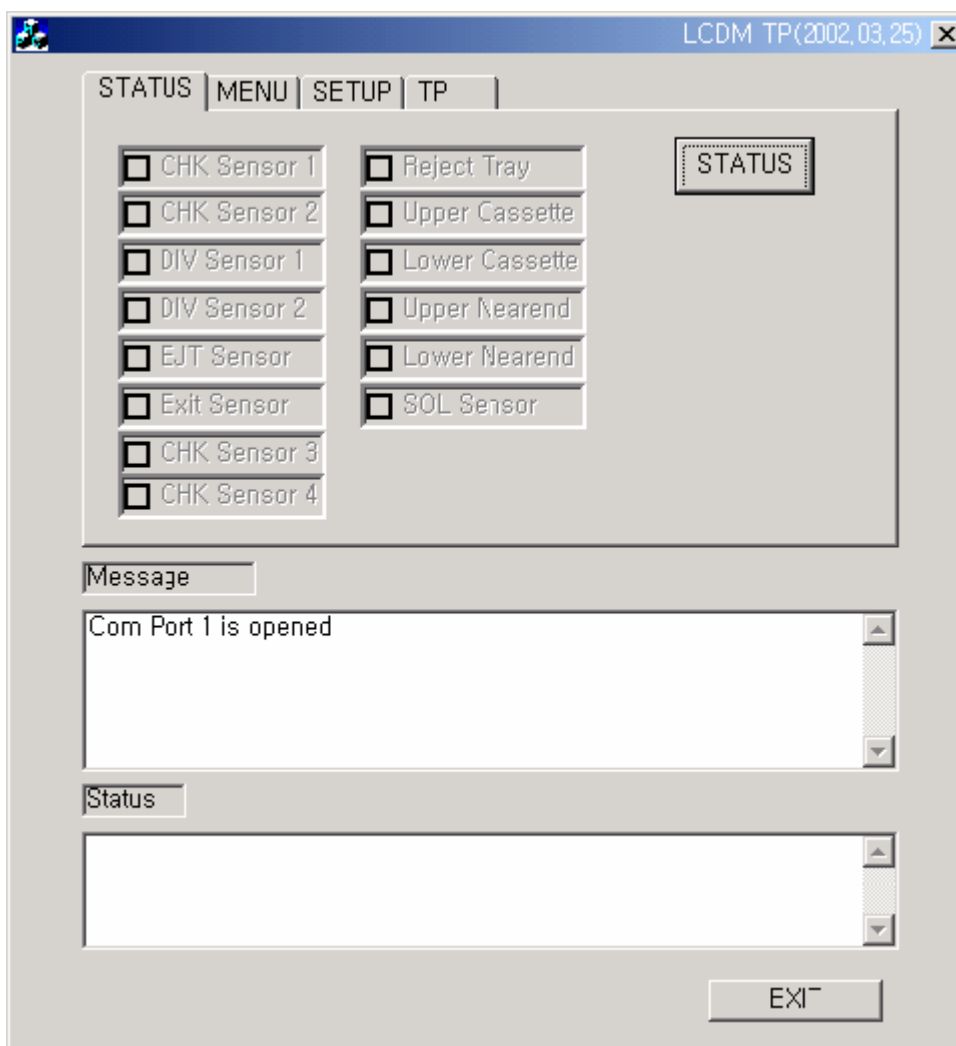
LCDM TP(2002,03,25)

STATUS | MENU | SETUP | TP

CHK Sensor 1
CHK Sensor 2
DIV Sensor 1
DIV Sensor 2
EJT Sensor
Exit Sensor
CHK Sensor 3
CHK Sensor 4

Reject Tray
Upper Cassette
Lower Cassette
Upper Nearend
Lower Nearend
SOL Sensor

STATUS

Message

Com Port 1 is opened

Status

EXIT